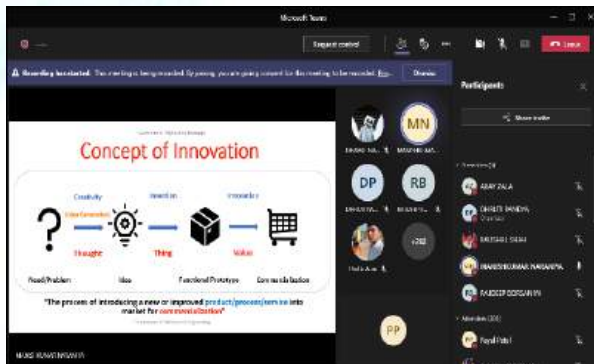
Microsoft Teams

Request control

Leave

Recording has started. This meeting is being recorded. By joining, you are giving consent for this meeting to be recorded. Privacy

Dismiss

Participants

Share invite

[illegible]

AJAY ZALA

DHRUTI PANDYA

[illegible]

MAHESHKUMAR NARSAPPA

RAJDEEP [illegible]

Attendees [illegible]

Payal Patel

Concept of Innovation

Creativity

Idea Generation

Thought

Invention

Thing

Innovation

Value

Need/Problem

Idea

Functional Prototype

Commercialization

"The process of introducing a new or improved product/process/service into market for commercialization"

MN

DP

RB

PP

+202

MAHESHKUMAR NARSAPPA